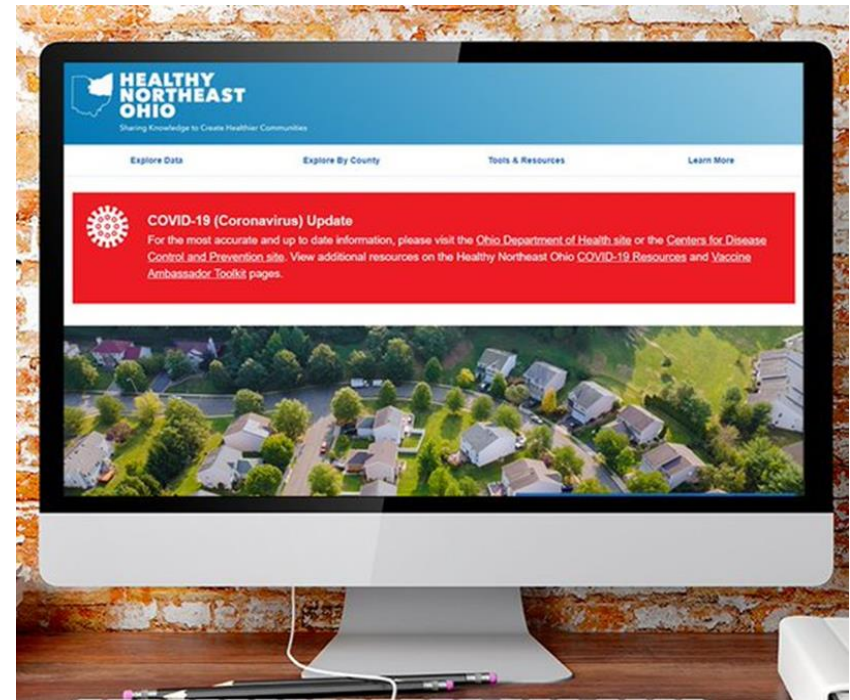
HEALTHY NORTHEAST OHIO
Sharing Knowledge to Create Healthier Communities

Explore Data
Explore By County
Tools & Resources
Learn More

COVID-19 (Coronavirus) Update
For the most accurate and up to date information, please visit the Ohio Department of Health site or the Centers for Disease Control and Prevention site. View additional resources on the Healthy Northeast Ohio COVID-19 Resources and Vaccine Ambassador Toolkit pages.